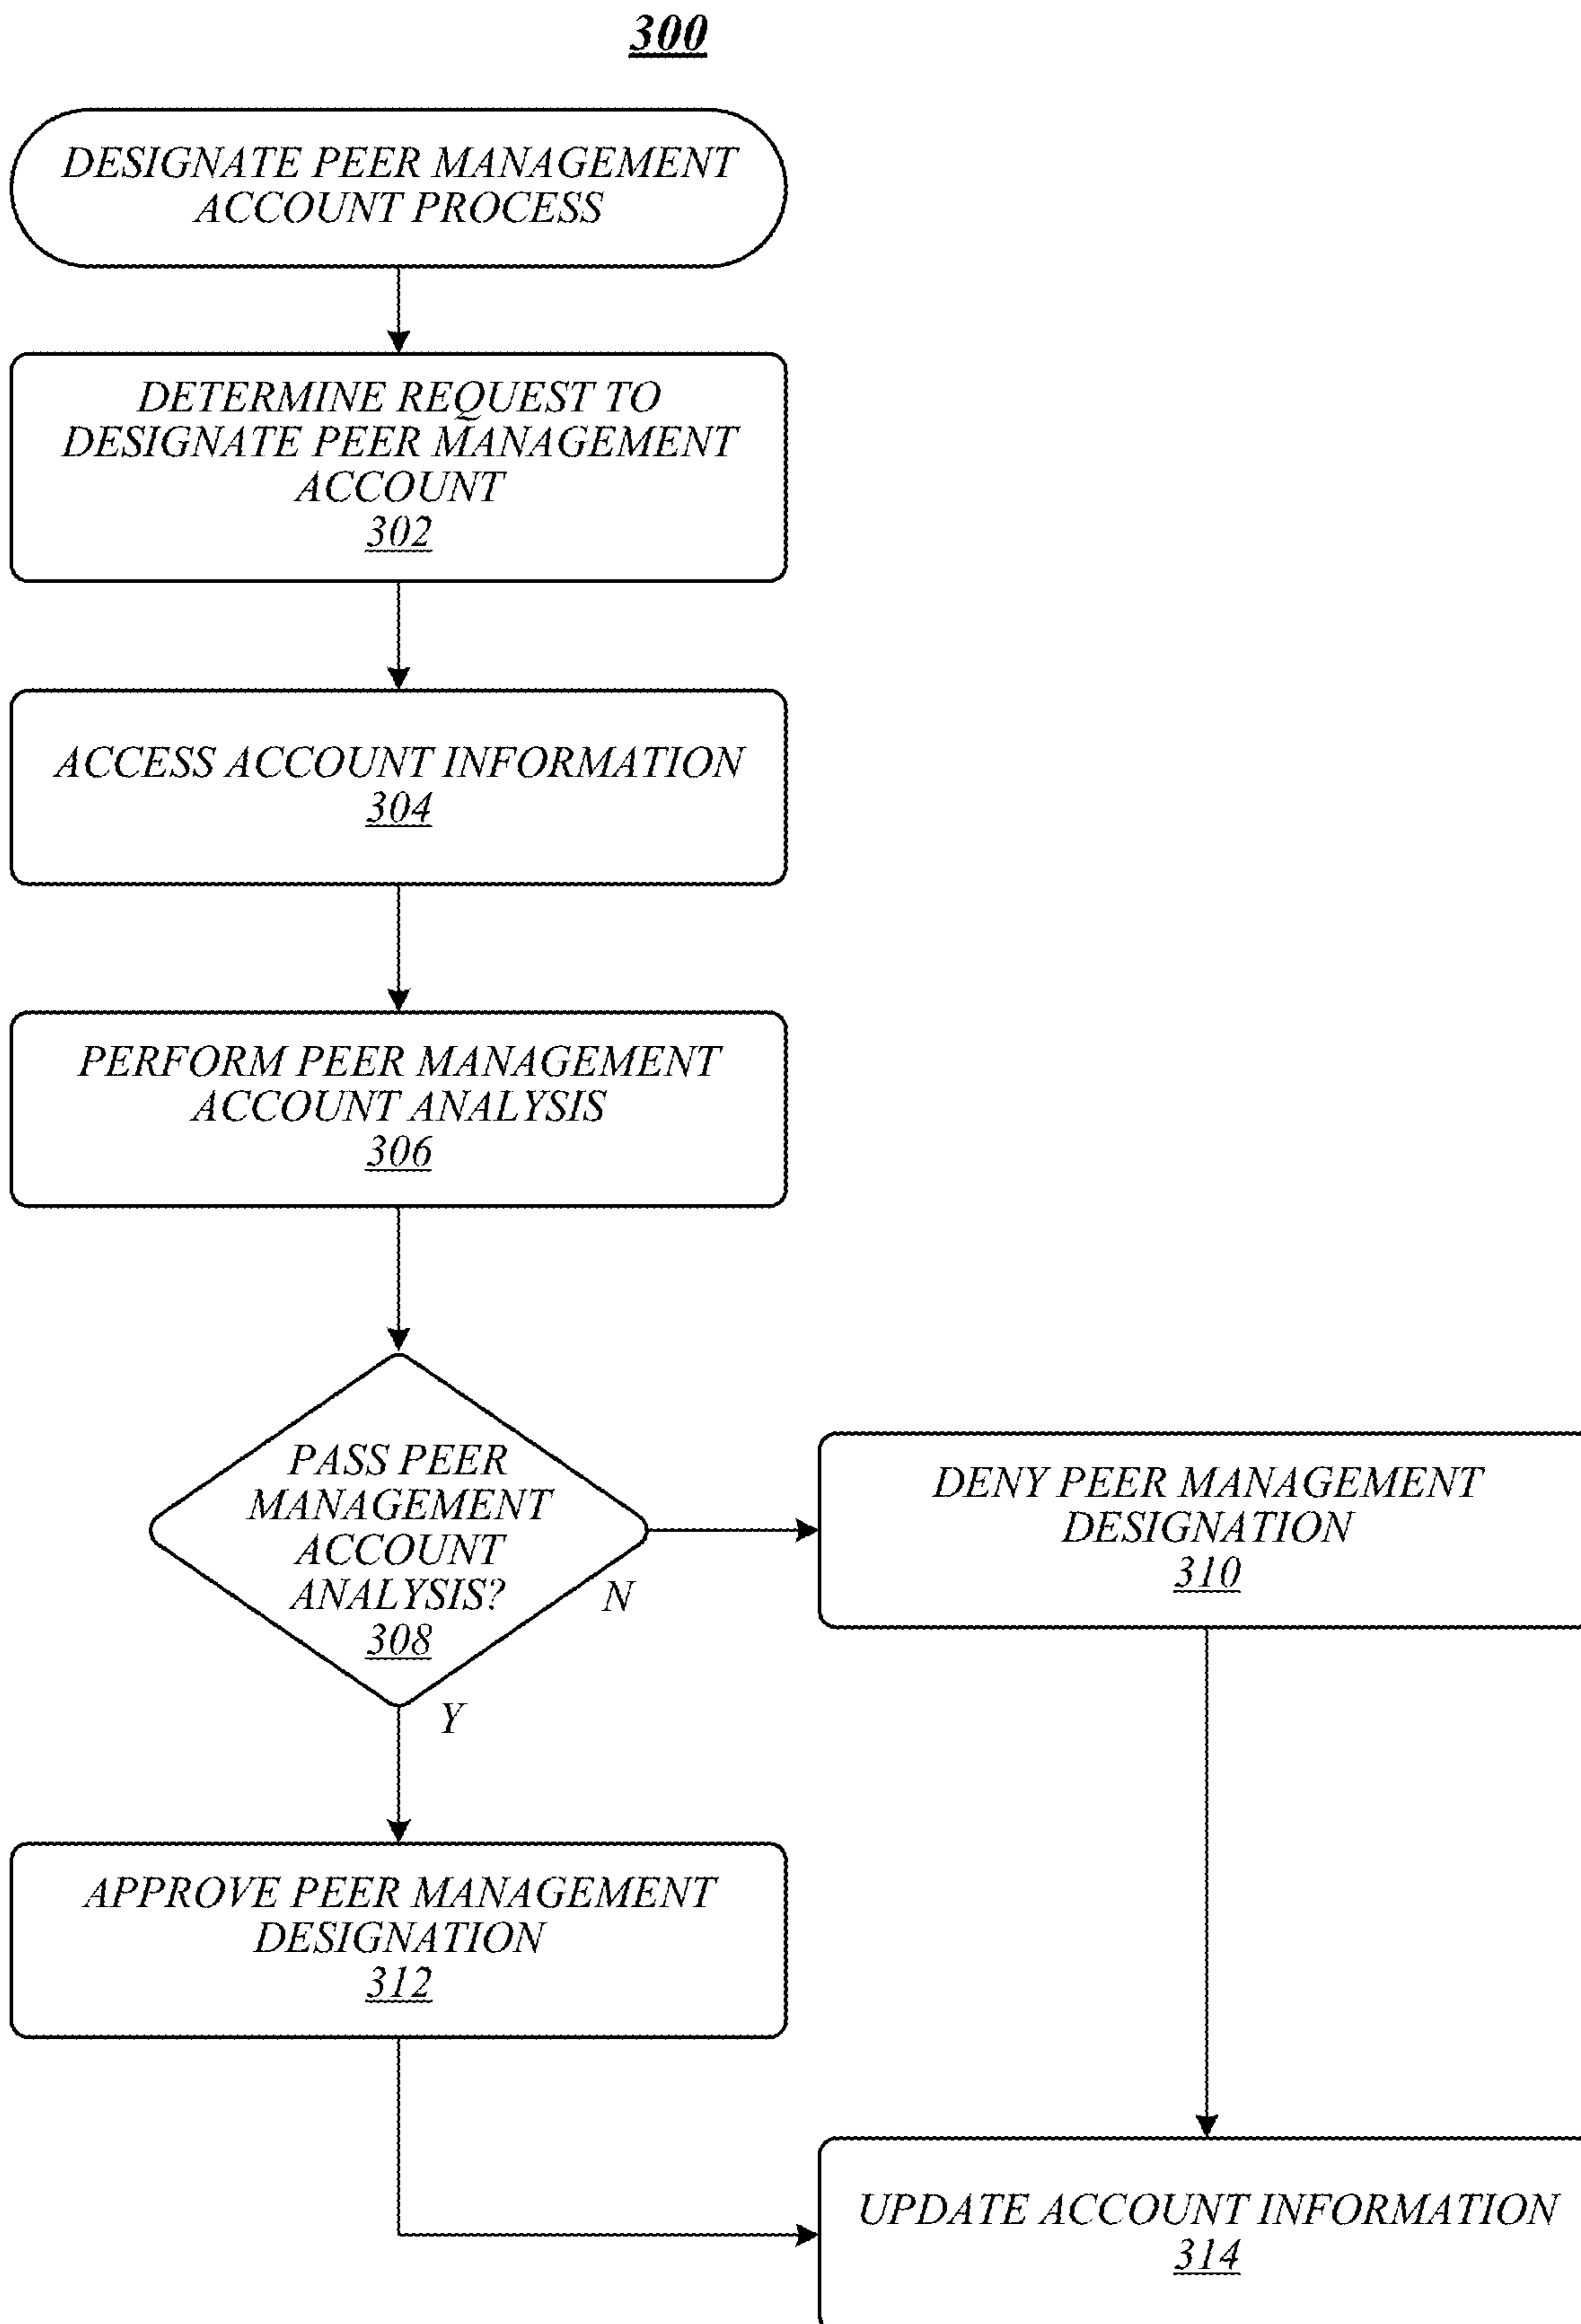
300

DESIGNATE PEER MANAGEMENT ACCOUNT PROCESS

DETERMINE REQUEST TO DESIGNATE PEER MANAGEMENT ACCOUNT
302

ACCESS ACCOUNT INFORMATION
304

PERFORM PEER MANAGEMENT ACCOUNT ANALYSIS
306

PASS PEER MANAGEMENT ACCOUNT ANALYSIS?
308

N

DENY PEER MANAGEMENT DESIGNATION
310

Y

APPROVE PEER MANAGEMENT DESIGNATION
312

UPDATE ACCOUNT INFORMATION
314